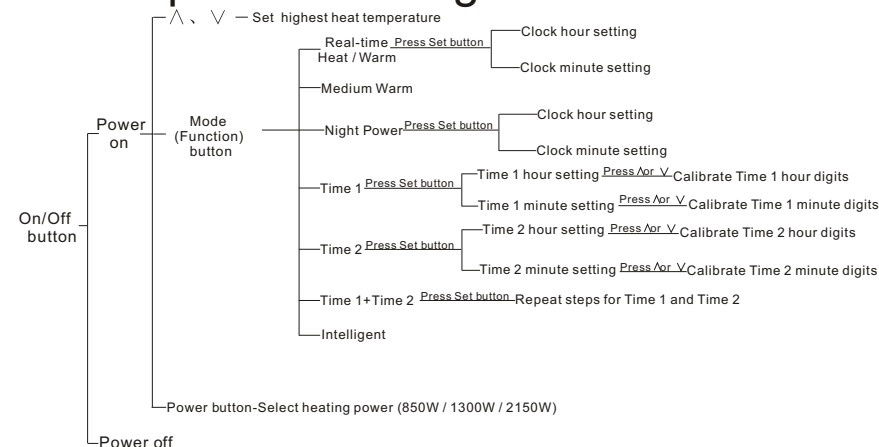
∧ 、 ∨ — Set highest heat temperature

On/Off button

Power on

Mode (Function) button

Real-time Heat / Warm
Press Set button
Clock hour setting
Clock minute setting

Medium Warm

Night Power
Press Set button
Clock hour setting
Clock minute setting

Time 1
Press Set button
Time 1 hour setting
Press ∧or ∨
Calibrate Time 1 hour digits
Time 1 minute setting
Press ∧or ∨
Calibrate Time 1 minute digits

Time 2
Press Set button
Time 2 hour setting
Press ∧or ∨
Calibrate Time 2 hour digits
Time 2 minute setting
Press ∧or ∨
Calibrate Time 2 minute digits

Time 1+Time 2
Press Set button
Repeat steps for Time 1 and Time 2

Intelligent

Power button-Select heating power (850W / 1300W / 2150W)

Power off